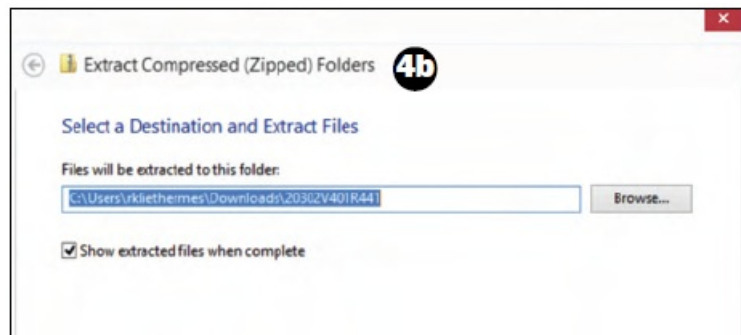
Extract Compressed (Zipped) Folders 4b

Select a Destination and Extract Files

Files will be extracted to this folder:

C:\Users\rkliethermes\Downloads\2030ZV401R441

Browse...

Show extracted files when complete